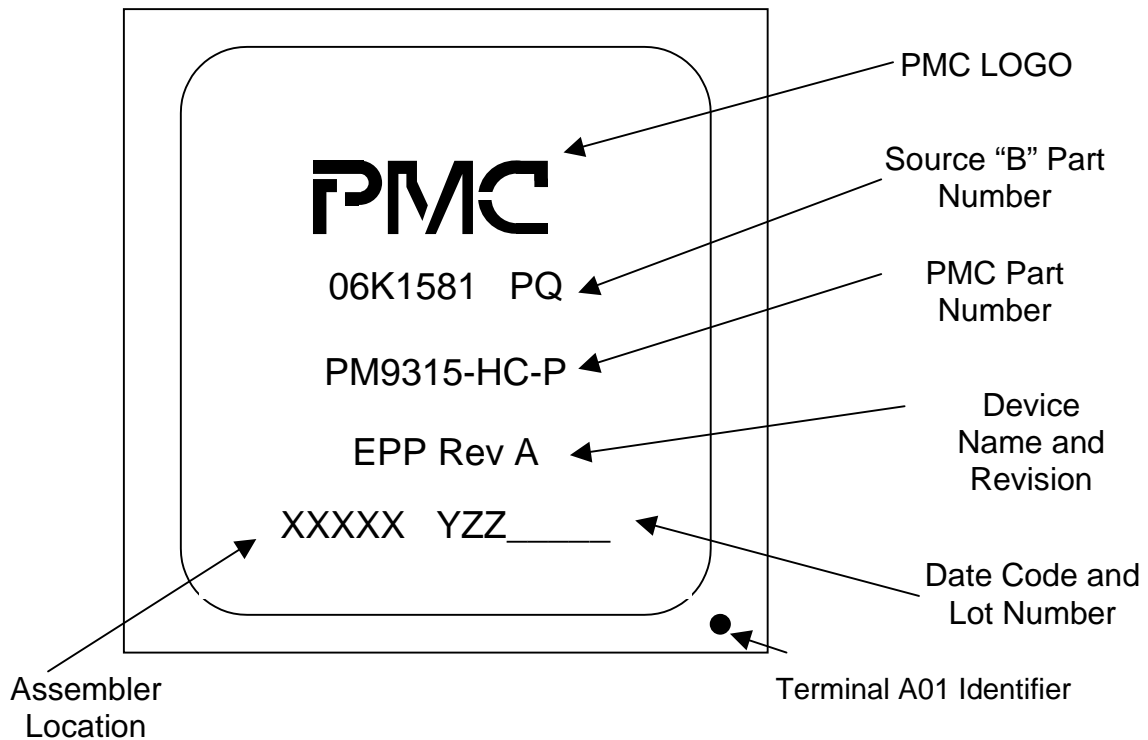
PMC LOGO

PMC

Source “B” Part Number

06K1581 PQ

PMC Part Number

PM9315-HC-P

Device Name and Revision

EPP Rev A

XXXXX YZZ_____

Date Code and Lot Number

Assembler Location

Terminal A01 Identifier